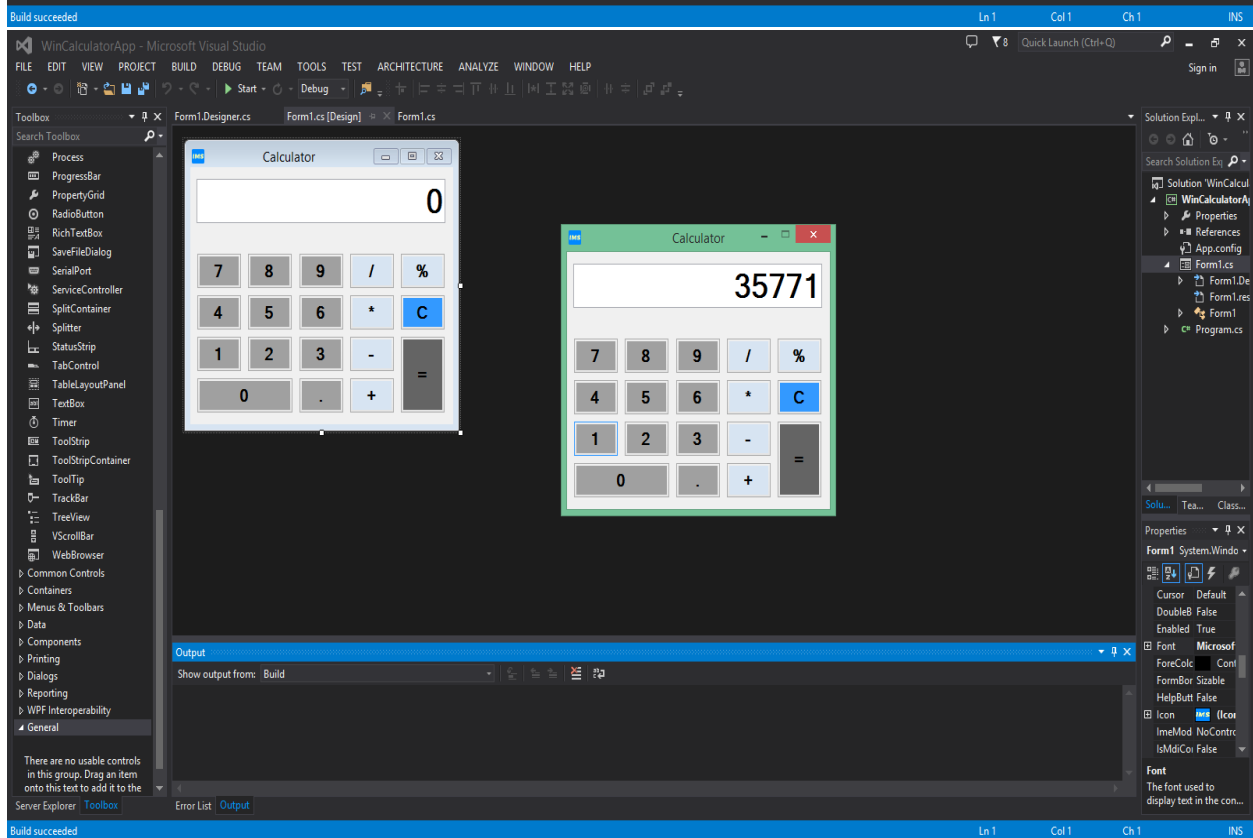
Build succeeded    Ln 1    Col 1    Ch 1    INS

WinCalculatorApp - Microsoft Visual Studio    8    Quick Launch (Ctrl+Q)

FILE EDIT VIEW PROJECT BUILD DEBUG TEAM TOOLS TEST ARCHITECTURE ANALYZE WINDOW HELP    Sign in

Start    Debug

Toolbox
Search Toolbox
Process
ProgressBar
PropertyGrid
RadioButton
RichTextBox
SaveFileDialog
SerialPort
ServiceController
SplitContainer
Splitter
StatusStrip
TabControl
TableLayoutPanel
TextBox
Timer
ToolStrip
ToolStripContainer
ToolTip
TrackBar
TreeView
VScrollBar
WebBrowser
Common Controls
Containers
Menus & Toolbars
Data
Components
Printing
Dialogs
Reporting
WPF Interoperability
General

There are no usable controls in this group. Drag an item onto this text to add it to the

Server Explorer    Toolbox

Form1.Designer.cs    Form1.cs [Design]    Form1.cs

Calculator
0
7 8 9 / %
4 5 6 * C
1 2 3 - =
0 . +

Calculator
35771
7 8 9 / %
4 5 6 * C
1 2 3 - =
0 . +

Output
Show output from: Build

Error List    Output

Solution Expl...
Search Solution Ex
Solution 'WinCalcul
WinCalculatorA
Properties
References
App.config
Form1.cs
Form1.De
Form1.res
Form1
Program.cs

Solu...    Tea...    Class...

Properties
Form1 System.Windo

| | |
|---|---|
| Cursor | Default |
| DoubleB | False |
| Enabled | True |
| Font | Microsof |
| ForeColo | Cont |
| FormBor | Sizable |
| HelpButt | False |
| Icon | (Icon |
| ImeMod | NoContro |
| IsMdiCo | False |

Font
The font used to display text in the con...

Build succeeded    Ln 1    Col 1    Ch 1    INS